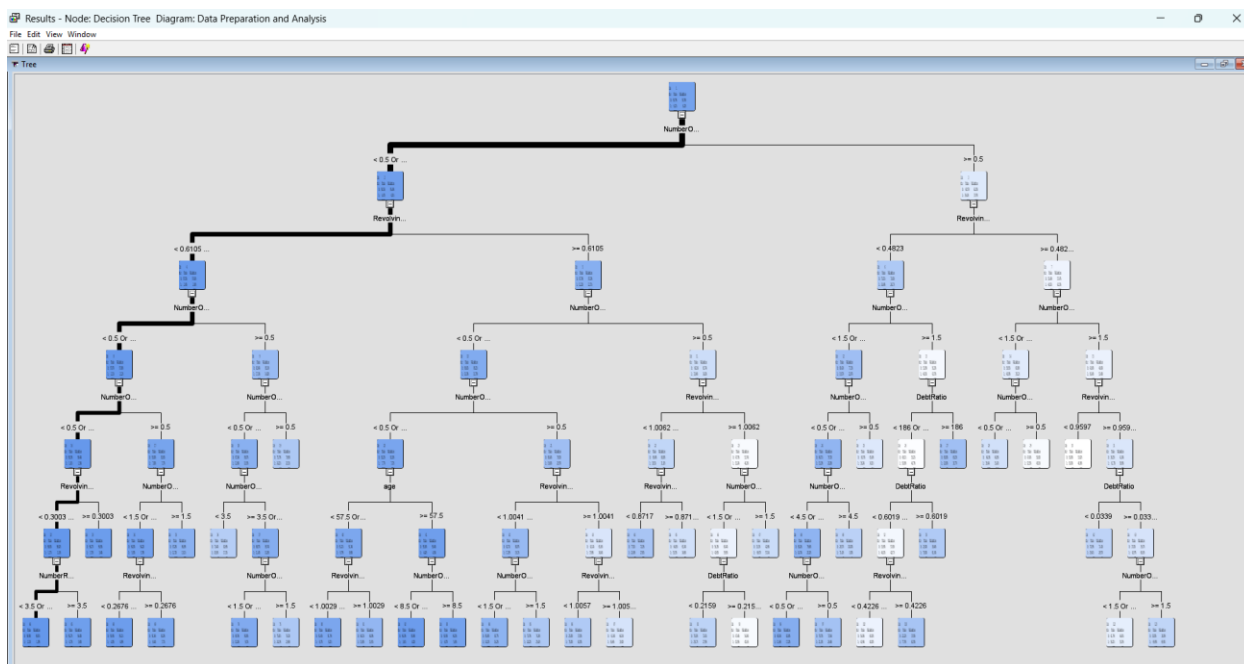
Results - Node: Decision Tree Diagram: Data Preparation and Analysis
File Edit View Window
Tree

NumberO...
< 0.5 Or ...
>= 0.5
Revolvin...
Revolvin...
< 0.6105 ...
>= 0.6105
< 0.4823
>= 0.482...
NumberO...
NumberO...
NumberO...
NumberO...
< 0.5 Or ...
>= 0.5
< 0.5 Or ...
>= 0.5
< 1.5 Or ...
>= 1.5
< 1.5 Or ...
>= 1.5
NumberO...
NumberO...
NumberO...
Revolvin...
NumberO...
DebtRatio
NumberO...
Revolvin...
< 0.5 Or ...
>= 0.5
< 0.5 Or ...
>= 0.5
< 0.5 Or ...
>= 0.5
< 1.0062 ...
>= 1.0062
< 0.5 Or ...
>= 0.5
< 186 Or ...
>= 186
< 0.5 Or ...
>= 0.5
< 0.9597
>= 0.959...
Revolvin...
NumberO...
NumberO...
age
Revolvin...
Revolvin...
NumberO...
NumberO...
DebtRatio
DebtRatio
< 0.3003 ...
>= 0.3003
< 1.5 Or ...
>= 1.5
< 3.5
>= 3.5 Or ...
< 57.5 Or ...
>= 57.5
< 1.0041 ...
>= 1.0041
< 0.6717
>= 0.871...
< 1.5 Or ...
>= 1.5
< 4.5 Or ...
>= 4.5
< 0.6019 ...
>= 0.6019
< 0.0339
>= 0.033...
NumberR...
Revolvin...
NumberO...
Revolvin...
NumberO...
NumberO...
Revolvin...
DebtRatio
NumberO...
Revolvin...
NumberO...
< 3.5 Or ...
>= 3.5
< 0.2676 ...
>= 0.2676
< 1.5 Or ...
>= 1.5
< 1.0029 ...
>= 1.0029
< 8.5 Or ...
>= 8.5
< 1.5 Or ...
>= 1.5
< 1.0057
>= 1.005...
< 0.2159
>= 0.215...
< 0.5 Or ...
>= 0.5
< 0.4226 ...
>= 0.4226
< 1.5 Or ...
>= 1.5